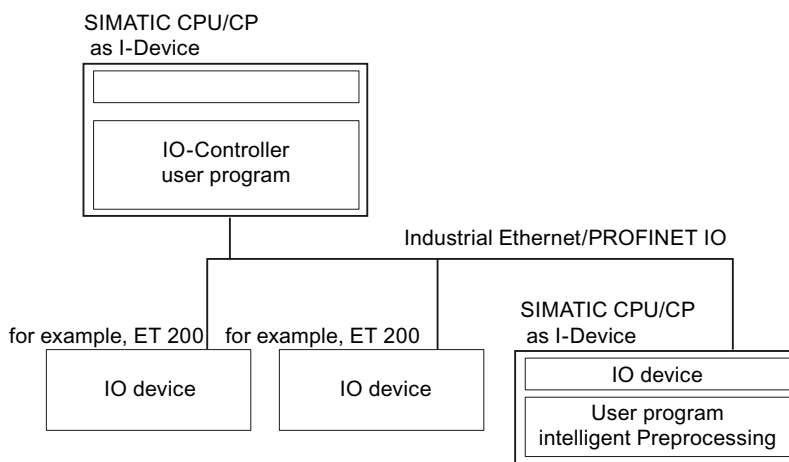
SIMATIC CPU/CP
as I-Device

IO-Controller
user program

Industrial Ethernet/PROFINET IO

for example, ET 200

for example, ET 200

SIMATIC CPU/CP
as I-Device

IO device

IO device

IO device

User program
intelligent Preprocessing